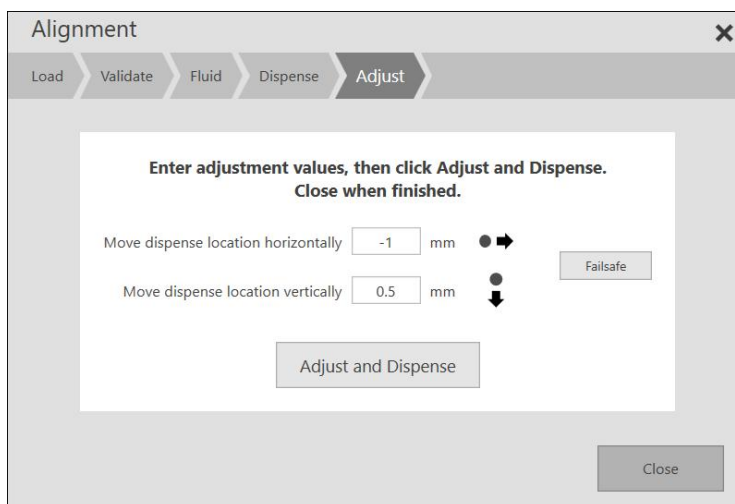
Alignment

×

Load Validate Fluid Dispense Adjust

Enter adjustment values, then click Adjust and Dispense. Close when finished.

Move dispense location horizontally -1 mm

Move dispense location vertically 0.5 mm

Failsafe

Adjust and Dispense

Close